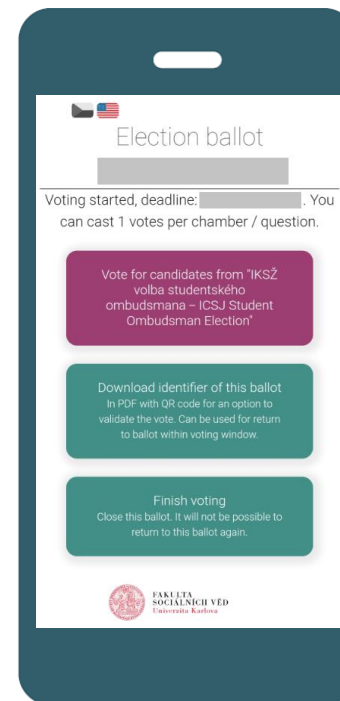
Election ballot

Voting started, deadline: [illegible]. You can cast 1 votes per chamber / question.

Vote for candidates from "IKSŽ volba studentského ombudsmana – ICSJ Student Ombudsman Election"

Download identifier of this ballot
In PDF with QR code for an option to validate the vote. Can be used for return to ballot within voting window.

Finish voting
Close this ballot. It will not be possible to return to this ballot again.

FAKULTA SOCIÁLNÍCH VĚD
Univerzita Karlova